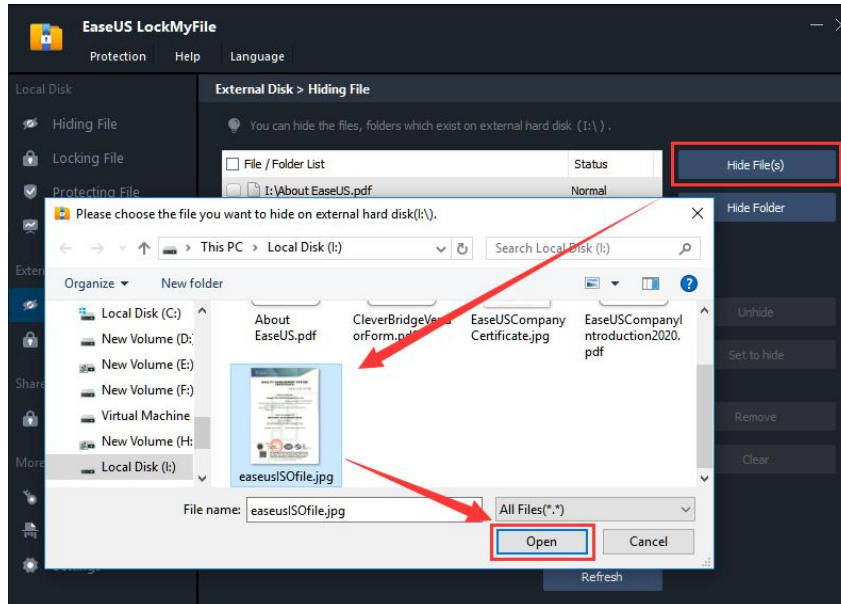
EaseUS LockMyFile

Protection Help Language

Local Disk

Hiding File

Locking File

Protecting File

Exter

Share

More

External Disk > Hiding File

You can hide the files, folders which exist on external hard disk (I:\) .

| File / Folder List | Status |
|---|---|
| I:\About EaseUS.pdf | Normal |

Hide File(s)

Hide Folder

Unhide

Set to hide

Remove

Clear

Refresh

Please choose the file you want to hide on external hard disk(I:\).

This PC > Local Disk (I:)

Search Local Disk (I:)

Organize ▾ New folder

Local Disk (C:)

New Volume (D:

New Volume (E:)

New Volume (F:)

Virtual Machine

New Volume (H:

Local Disk (I:)

About EaseUS.pdf

CleverBridgeVendorForm.pdf

EaseUSCompanyCertificate.jpg

EaseUSCompanyIntroduction2020.pdf

easeusISOfile.jpg

File name: easeusISOfile.jpg

All Files(*.*)

Open

Cancel